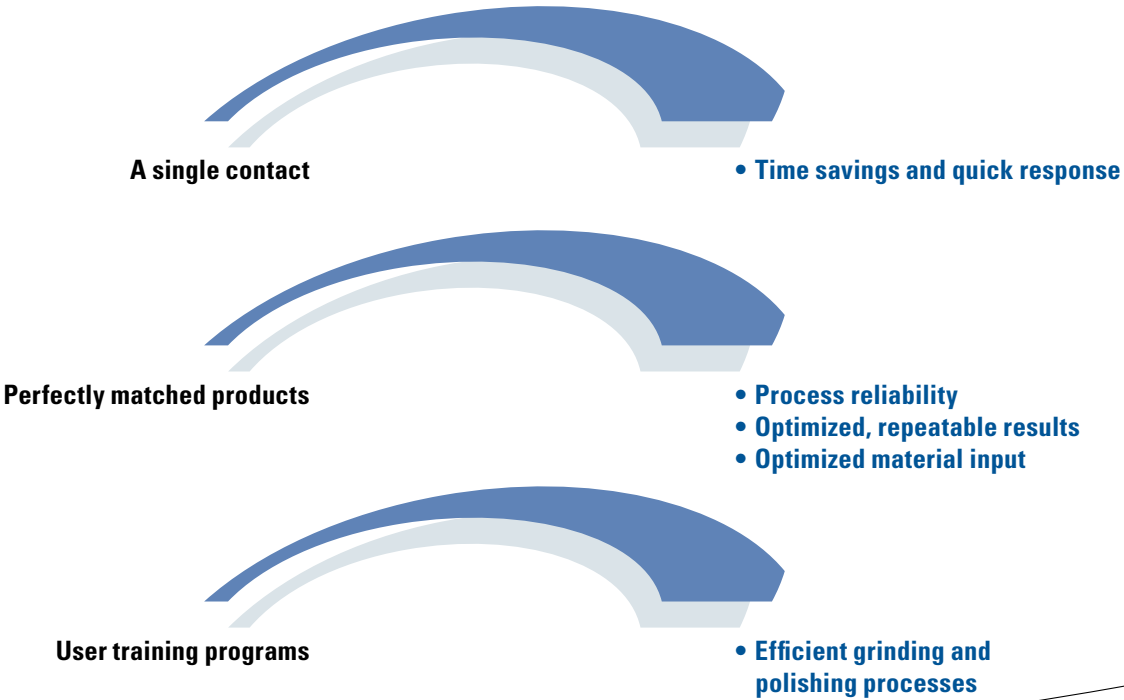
A single contact

• Time savings and quick response

Perfectly matched products

• Process reliability
• Optimized, repeatable results
• Optimized material input

User training programs

• Efficient grinding and polishing processes